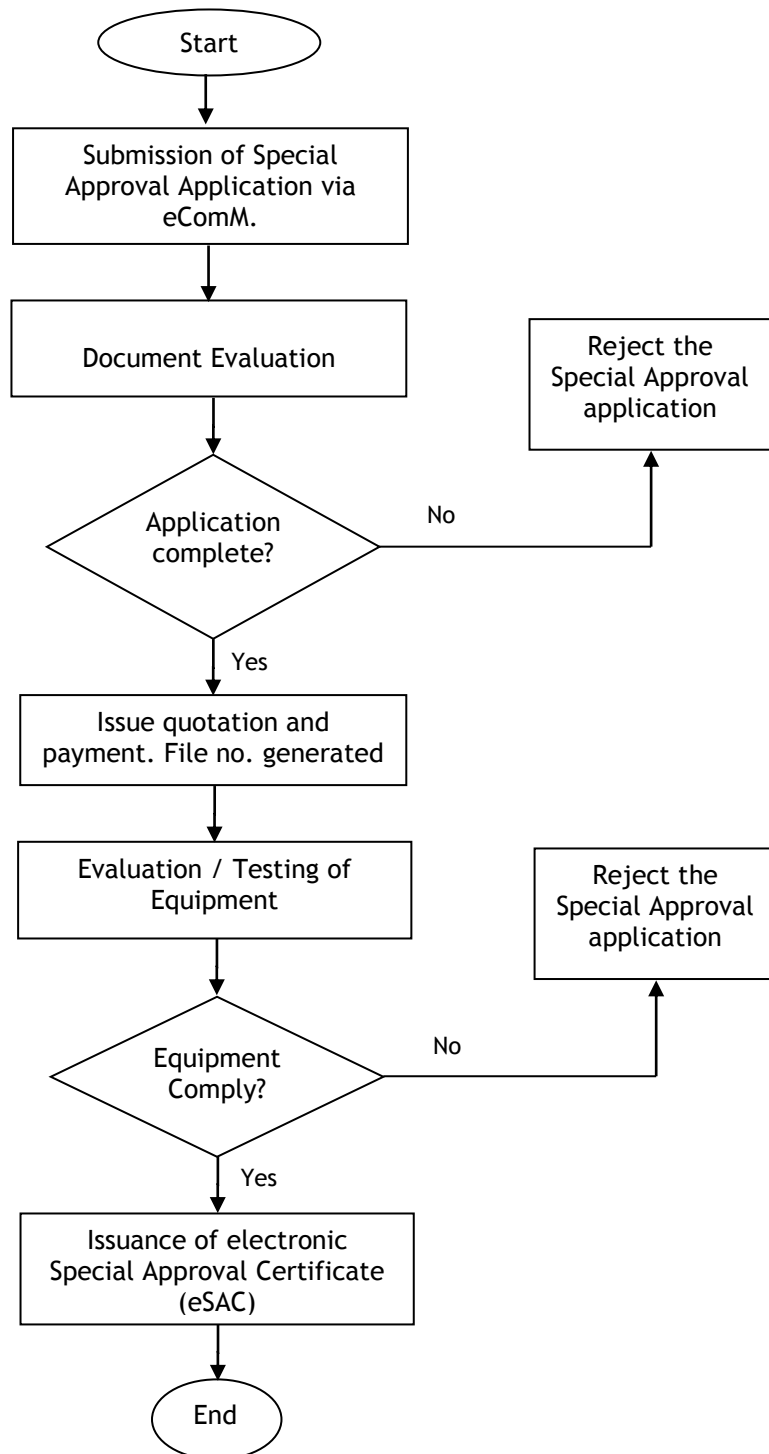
Start

Submission of Special Approval Application via eComM.

Document Evaluation

Reject the Special Approval application

Application complete?

No

Yes

Issue quotation and payment. File no. generated

Evaluation / Testing of Equipment

Reject the Special Approval application

Equipment Comply?

No

Yes

Issuance of electronic Special Approval Certificate (eSAC)

End